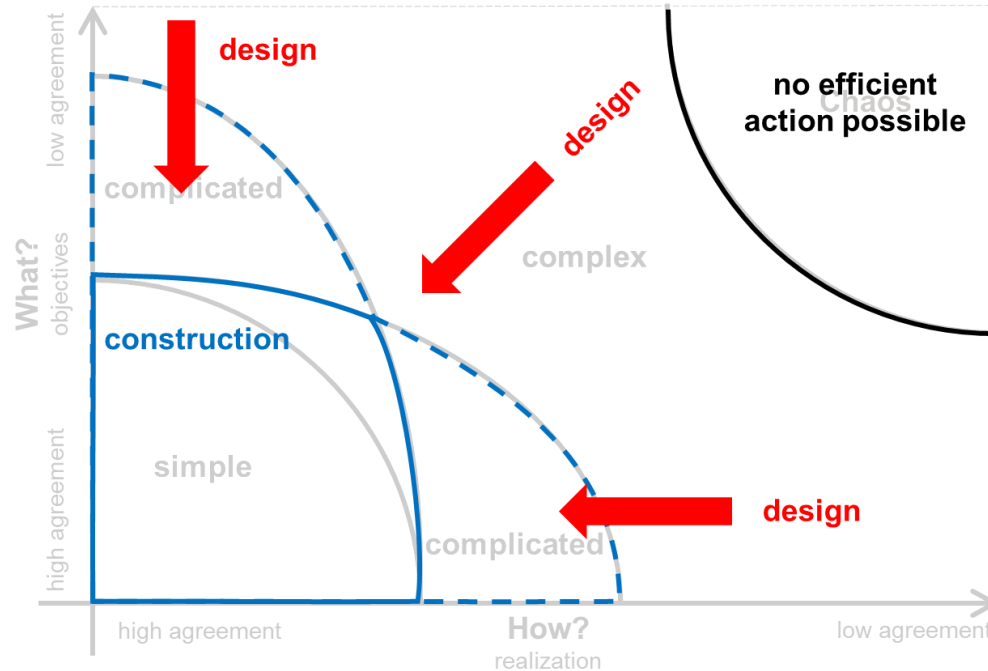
design

low agreement

no efficient action possible

Chaos

design

complicated

complex

What?
objectives

construction

simple

high agreement

design

complicated

high agreement

How?
realization

low agreement